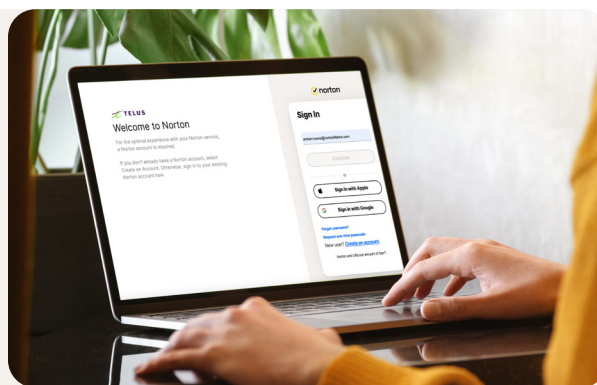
TELUS
Welcome to Norton

For the optimal experience with your Norton service, a Norton account is required.

If you don't already have a Norton account, select Create an Account. Otherwise, sign in to your existing Norton account now.

norton

Sign In

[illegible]

Continue

or

Sign in with Apple

Sign in with Google

Forgot username?

Request one-time passcode

New user? Create an account

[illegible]